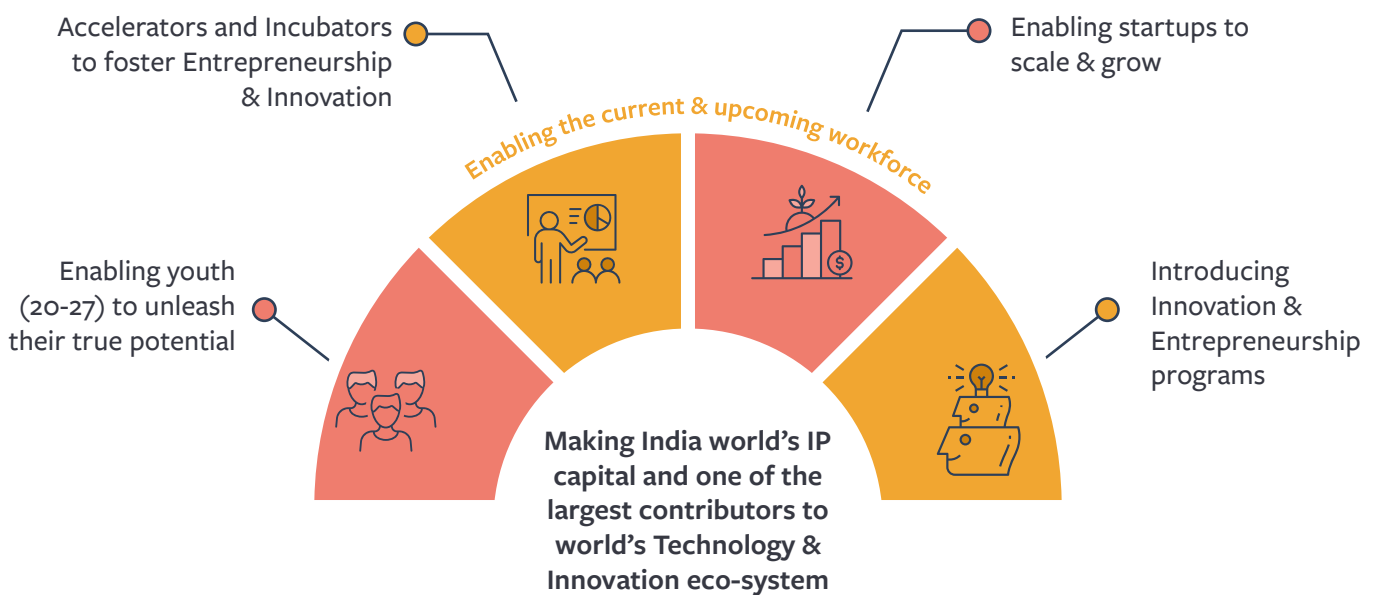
Accelerators and Incubators to foster Entrepreneurship & Innovation

Enabling startups to scale & grow

Enabling the current & upcoming workforce

Enabling youth (20-27) to unleash their true potential

Introducing Innovation & Entrepreneurship programs

Making India world's IP capital and one of the largest contributors to world's Technology & Innovation eco-system